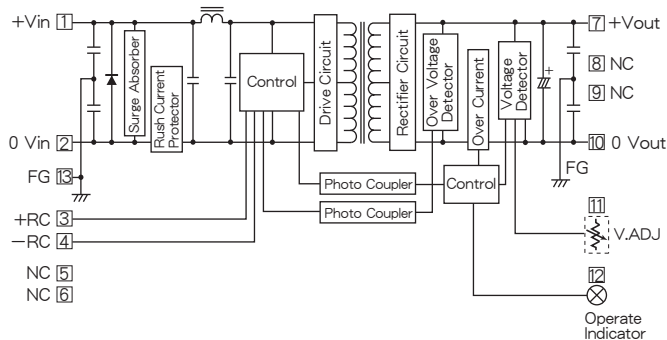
+Vin 1
0 Vin 2
FG 13
+RC 3
−RC 4
NC 5
NC 6

Surge Absorber
Rush Current Protector
Control
Drive Circuit
Rectifier Circuit
Over Voltage Detector
Over Current
Voltage Detector
Photo Coupler
Photo Coupler
Control

7 +Vout
8 NC
9 NC
10 0 Vout
FG
11
V.ADJ
12
Operate Indicator